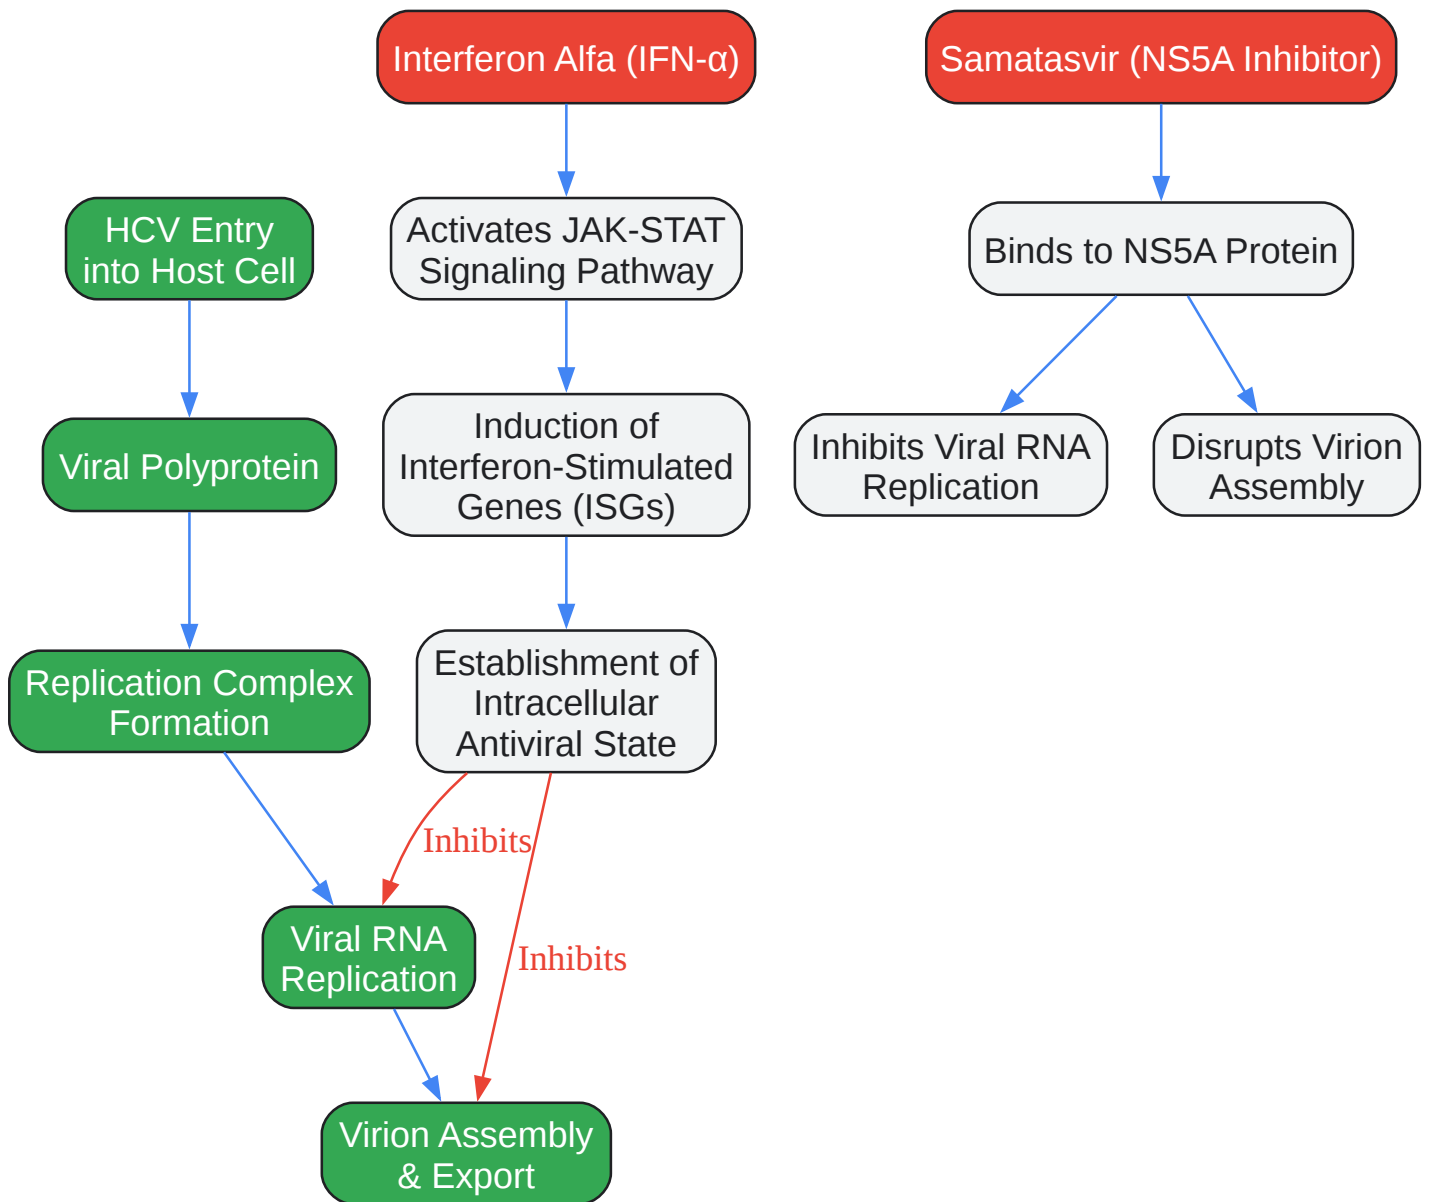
Interferon Alfa (IFN-α)

Samatasvir (NS5A Inhibitor)

HCV Entry into Host Cell

Activates JAK-STAT Signaling Pathway

Binds to NS5A Protein

Viral Polyprotein

Induction of Interferon-Stimulated Genes (ISGs)

Inhibits Viral RNA Replication

Disrupts Virion Assembly

Replication Complex Formation

Establishment of Intracellular Antiviral State

Inhibits

Viral RNA Replication

Inhibits

Virion Assembly & Export